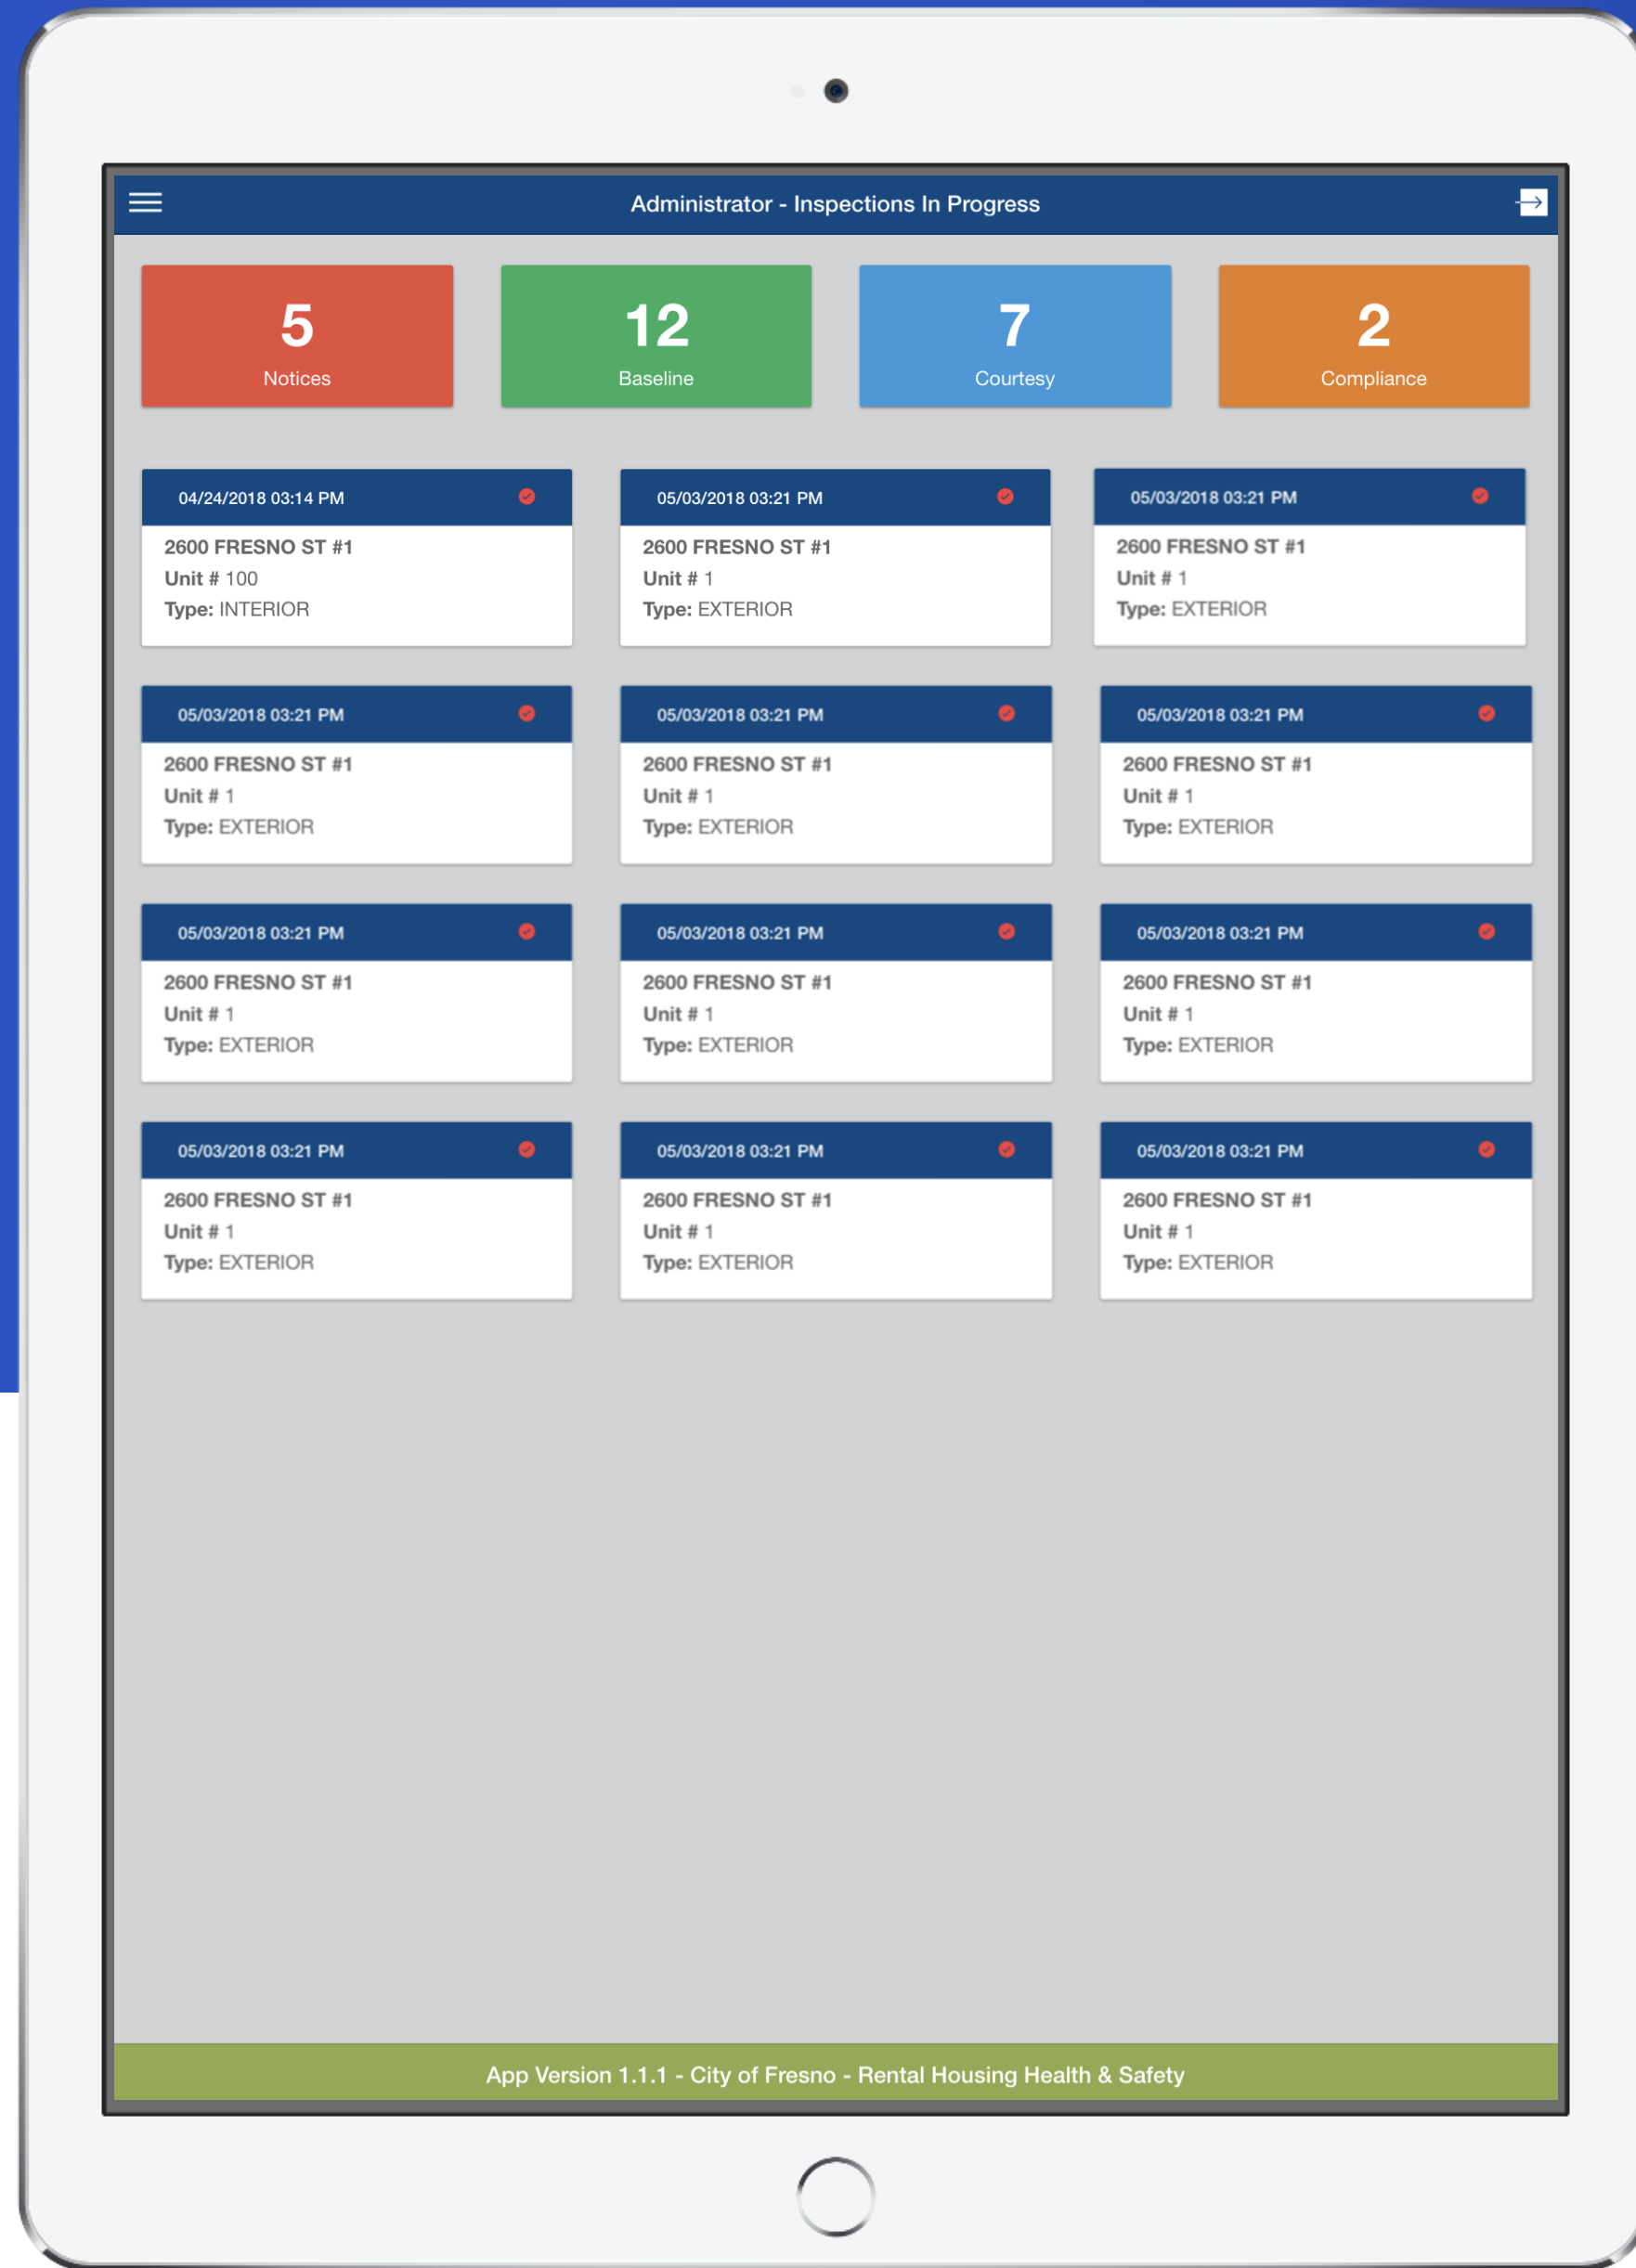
Administrator - Inspections In Progress

5
Notices

12
Baseline

7
Courtesy

2
Compliance

04/24/2018 03:14 PM
2600 FRESNO ST #1
Unit # 100
Type: INTERIOR

05/03/2018 03:21 PM
2600 FRESNO ST #1
Unit # 1
Type: EXTERIOR

05/03/2018 03:21 PM
2600 FRESNO ST #1
Unit # 1
Type: EXTERIOR

05/03/2018 03:21 PM
2600 FRESNO ST #1
Unit # 1
Type: EXTERIOR

05/03/2018 03:21 PM
2600 FRESNO ST #1
Unit # 1
Type: EXTERIOR

05/03/2018 03:21 PM
2600 FRESNO ST #1
Unit # 1
Type: EXTERIOR

05/03/2018 03:21 PM
2600 FRESNO ST #1
Unit # 1
Type: EXTERIOR

05/03/2018 03:21 PM
2600 FRESNO ST #1
Unit # 1
Type: EXTERIOR

05/03/2018 03:21 PM
2600 FRESNO ST #1
Unit # 1
Type: EXTERIOR

05/03/2018 03:21 PM
2600 FRESNO ST #1
Unit # 1
Type: EXTERIOR

05/03/2018 03:21 PM
2600 FRESNO ST #1
Unit # 1
Type: EXTERIOR

05/03/2018 03:21 PM
2600 FRESNO ST #1
Unit # 1
Type: EXTERIOR

App Version 1.1.1 - City of Fresno - Rental Housing Health & Safety